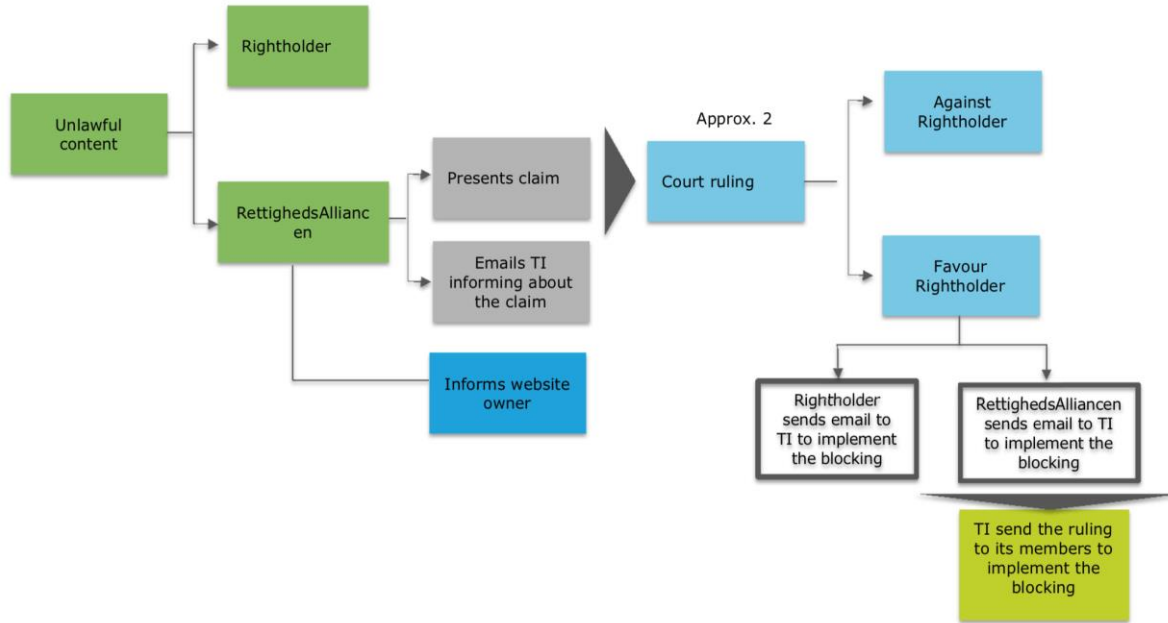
Unlawful content

Rightholder

RettighedsAlliancen

Presents claim

Emails TI informing about the claim

Informs website owner

Approx. 2

Court ruling

Against Rightholder

Favour Rightholder

Rightholder sends email to TI to implement the blocking

RettighedsAlliancen sends email to TI to implement the blocking

TI send the ruling to its members to implement the blocking